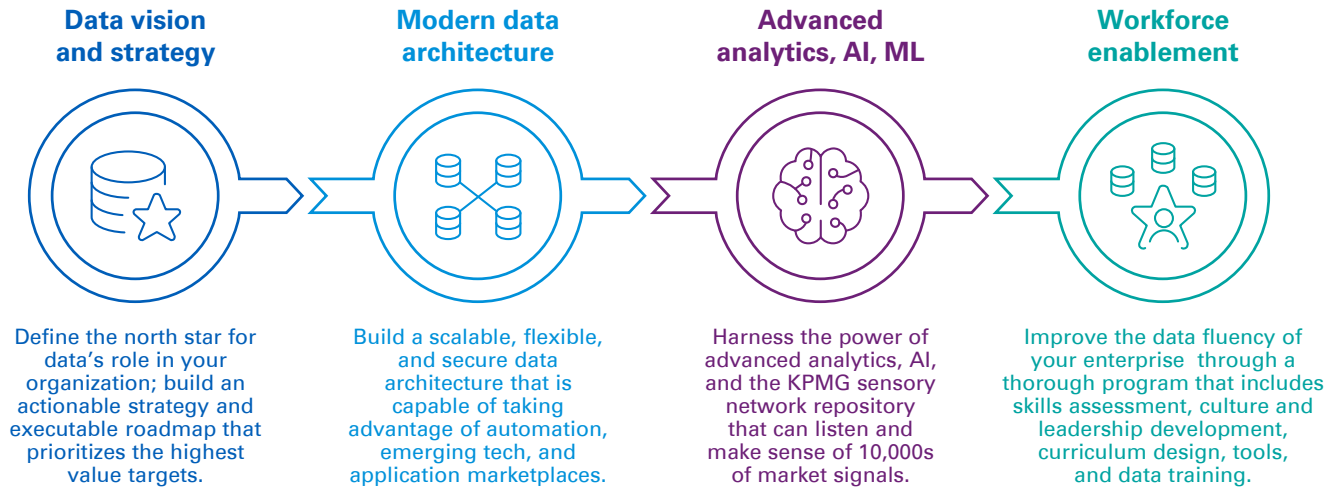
Data vision and strategy

Define the north star for data's role in your organization; build an actionable strategy and executable roadmap that prioritizes the highest value targets.

Modern data architecture

Build a scalable, flexible, and secure data architecture that is capable of taking advantage of automation, emerging tech, and application marketplaces.

Advanced analytics, AI, ML

Harness the power of advanced analytics, AI, and the KPMG sensory network repository that can listen and make sense of 10,000s of market signals.

Workforce enablement

Improve the data fluency of your enterprise through a thorough program that includes skills assessment, culture and leadership development, curriculum design, tools, and data training.